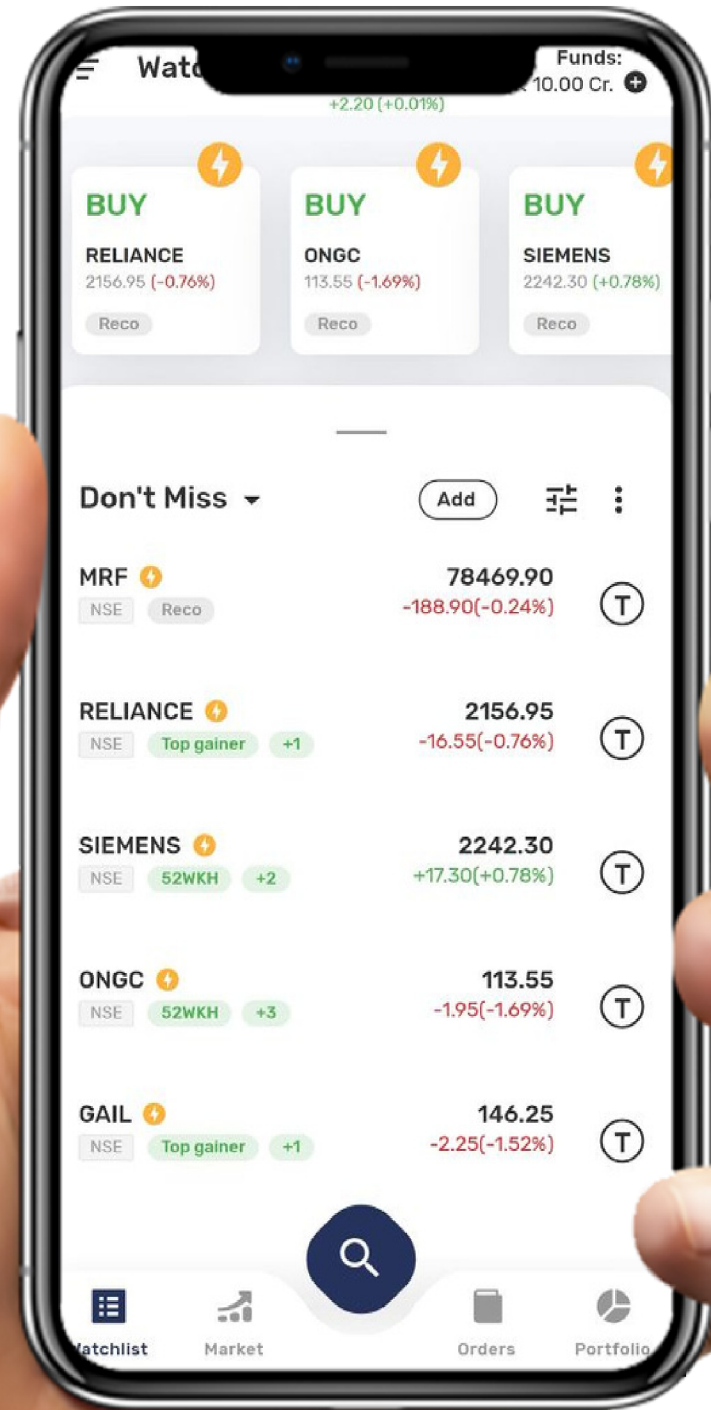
Watc

Funds:
10.00 Cr.

+2.20 (+0.01%)

BUY
RELIANCE
2156.95 (-0.76%)
Reco

BUY
ONGC
113.55 (-1.69%)
Reco

BUY
SIEMENS
2242.30 (+0.78%)
Reco

Don't Miss
Add

MRF
NSE Reco
78469.90
-188.90(-0.24%)
T

RELIANCE
NSE Top gainer +1
2156.95
-16.55(-0.76%)
T

SIEMENS
NSE 52WKH +2
2242.30
+17.30(+0.78%)
T

ONGC
NSE 52WKH +3
113.55
-1.95(-1.69%)
T

GAIL
NSE Top gainer +1
146.25
-2.25(-1.52%)
T

atchlist
Market
Orders
Portfolio